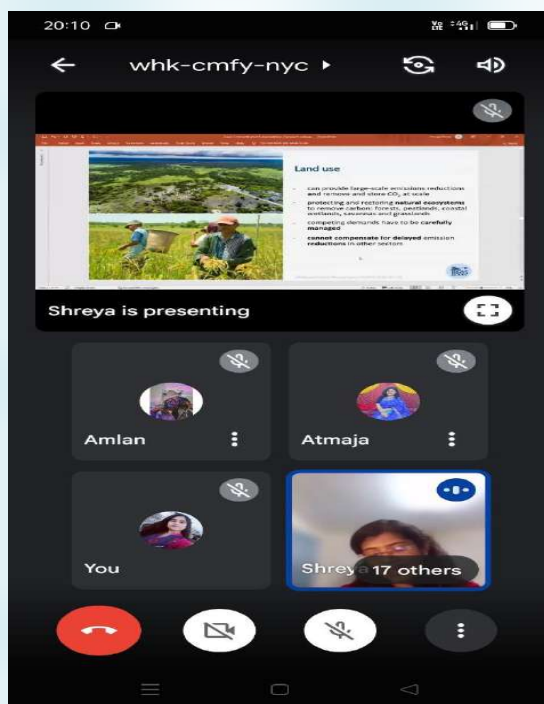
20:10

whk-cmfy-nyc ▸

Land use

can provide large-scale emissions reductions and remove and store $CO_2$ at scale

protecting and restoring natural ecosystems to remove carbon: forests, peatlands, coastal wetlands, savannas and grasslands

competing demands have to be carefully managed

cannot compensate for delayed emission reductions in other sectors

Shreya is presenting

Amlan

Atmaja

You

Shrey 17 others